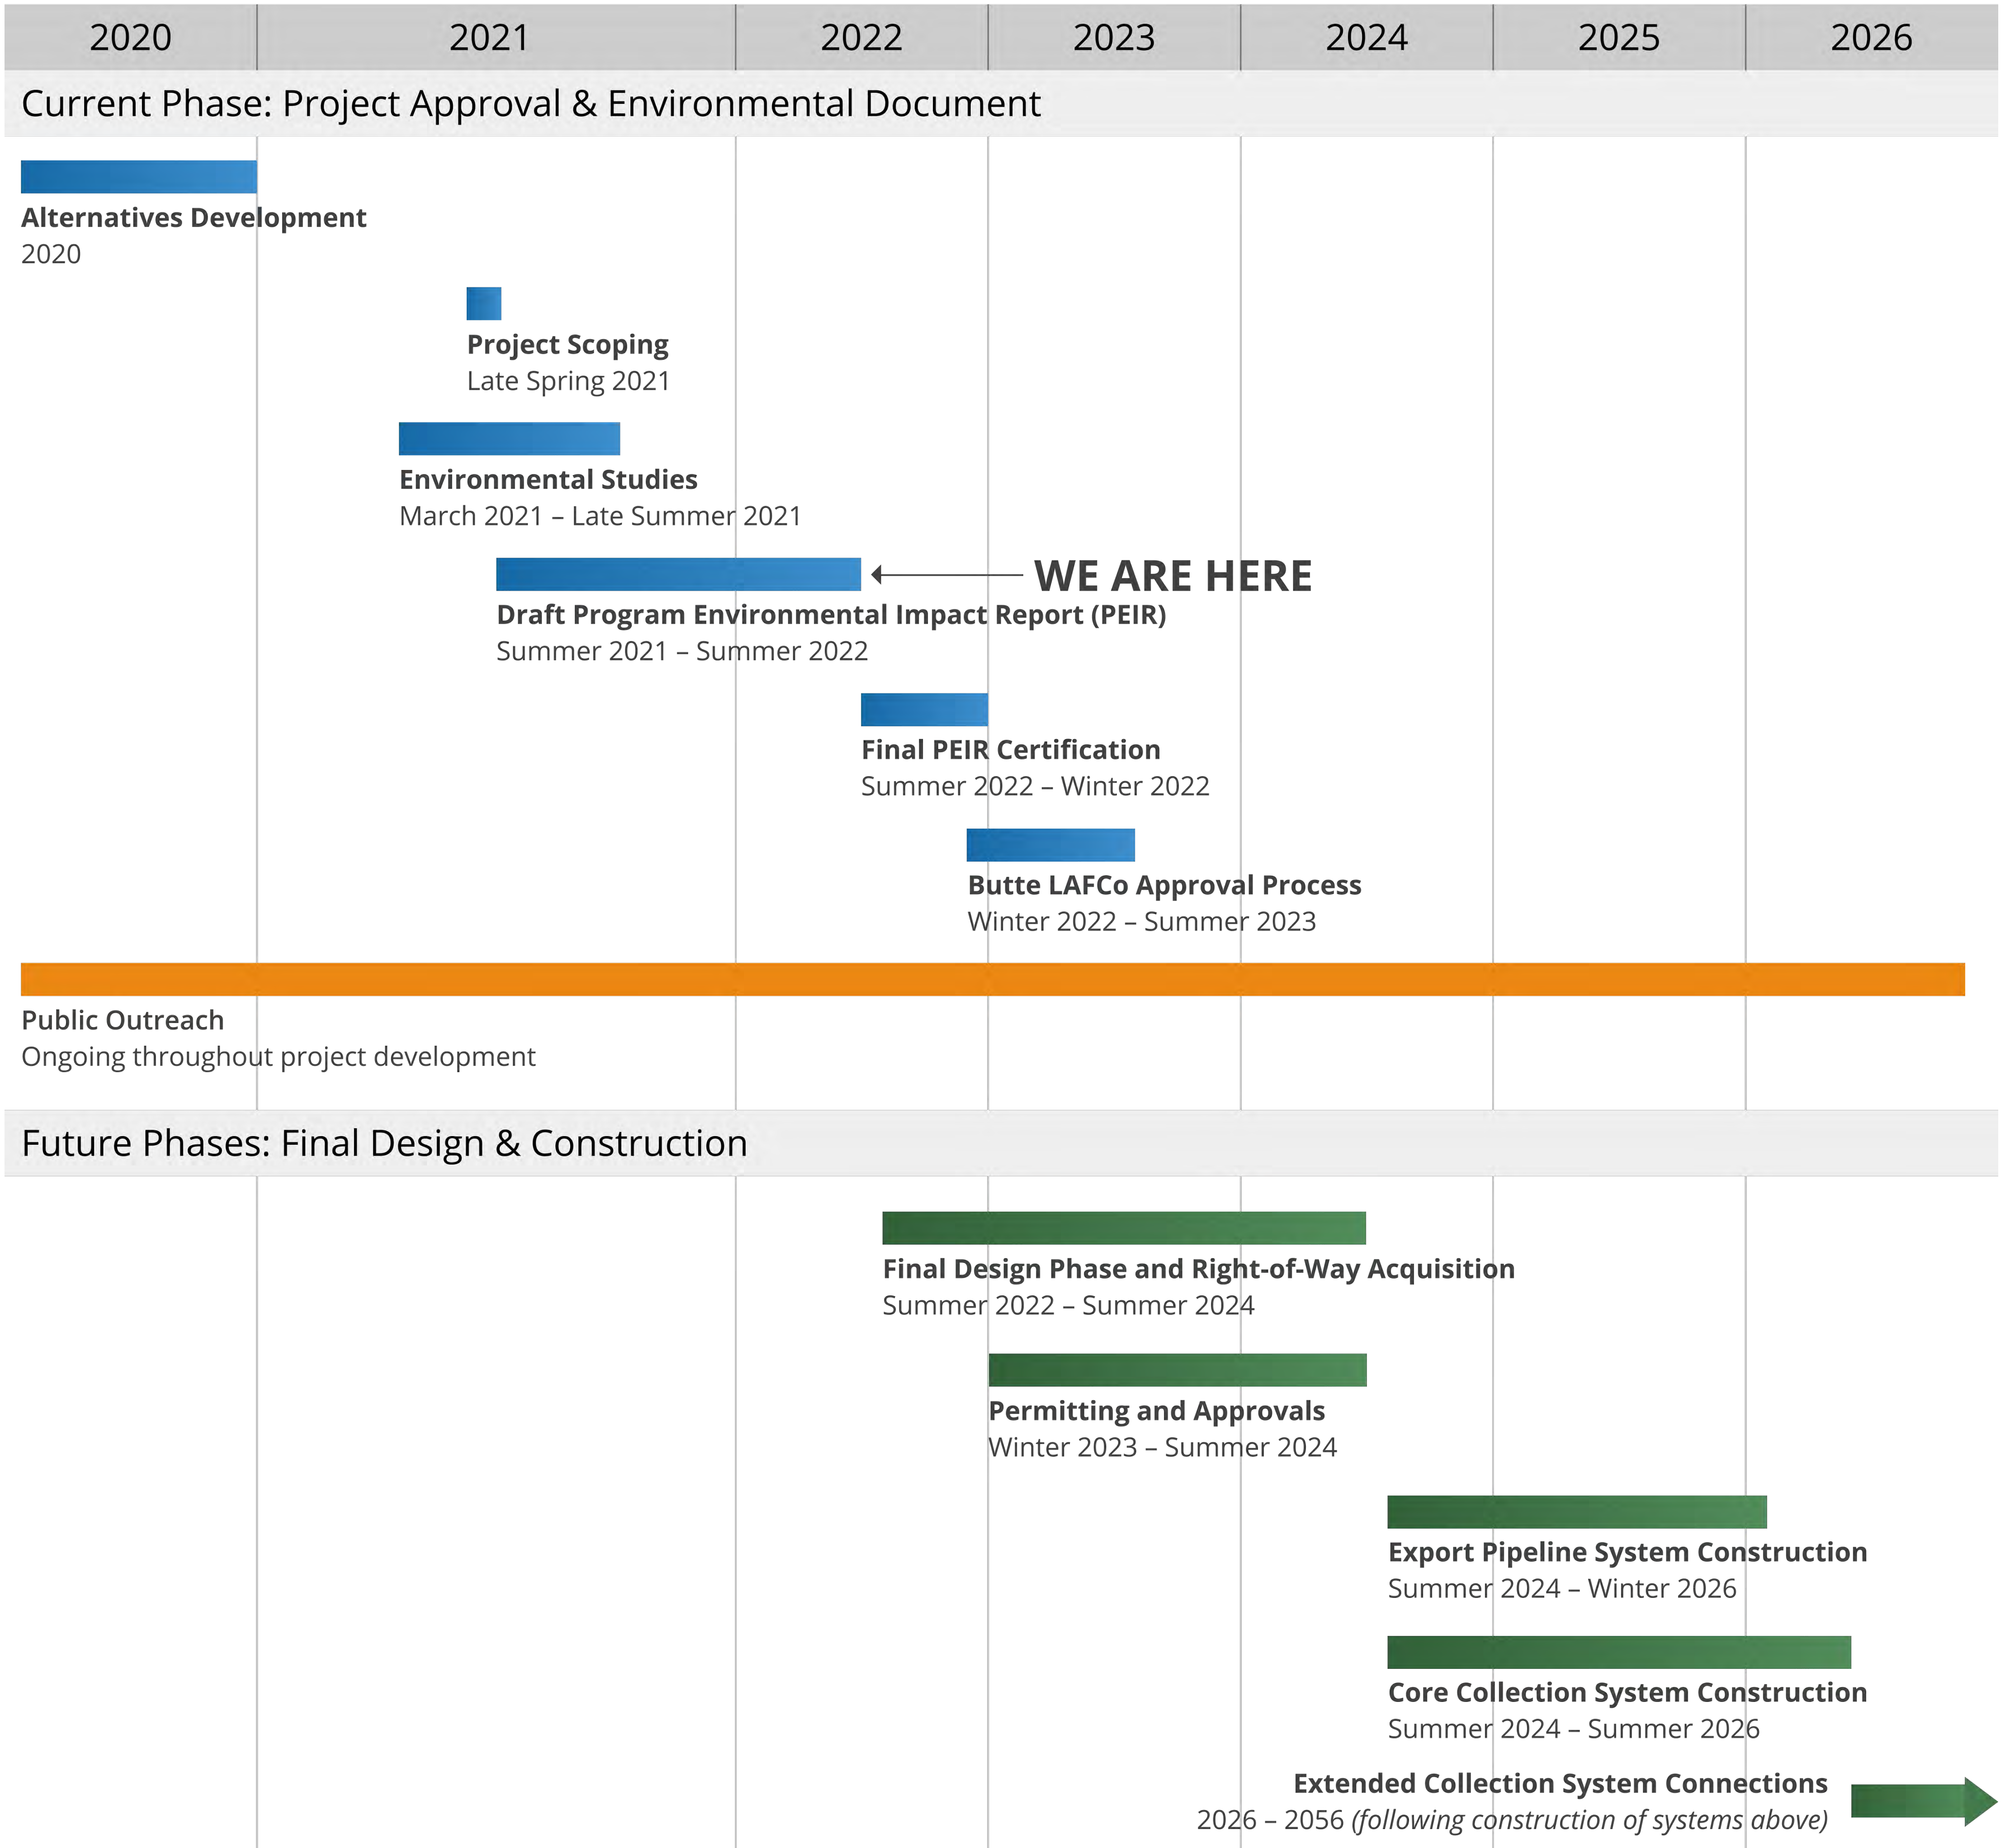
| 2020 | 2021 | 2022 | 2023 | 2024 | 2025 | 2026 |
|---|---|---|---|---|---|---|

Current Phase: Project Approval & Environmental Document

Alternatives Development
2020

Project Scoping
Late Spring 2021

Environmental Studies
March 2021 – Late Summer 2021

WE ARE HERE

Draft Program Environmental Impact Report (PEIR)
Summer 2021 – Summer 2022

Final PEIR Certification
Summer 2022 – Winter 2022

Butte LAFCo Approval Process
Winter 2022 – Summer 2023

Public Outreach
Ongoing throughout project development

Future Phases: Final Design & Construction

Final Design Phase and Right-of-Way Acquisition
Summer 2022 – Summer 2024

Permitting and Approvals
Winter 2023 – Summer 2024

Export Pipeline System Construction
Summer 2024 – Winter 2026

Core Collection System Construction
Summer 2024 – Summer 2026

Extended Collection System Connections
2026 – 2056 (following construction of systems above)